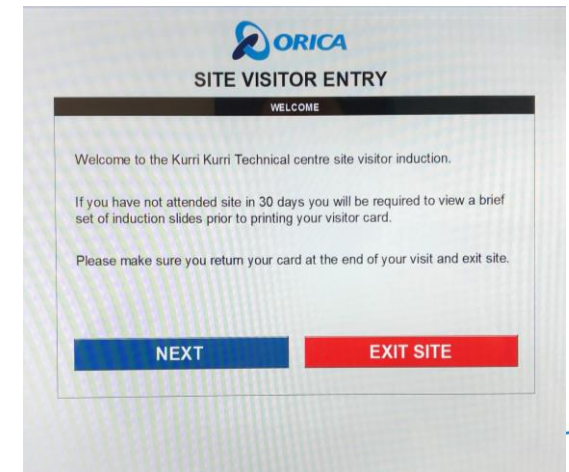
ORICA

SITE VISITOR ENTRY

WELCOME

Welcome to the Kurri Kurri Technical centre site visitor induction.

If you have not attended site in 30 days you will be required to view a brief set of induction slides prior to printing your visitor card.

Please make sure you return your card at the end of your visit and exit site.

NEXT

EXIT SITE